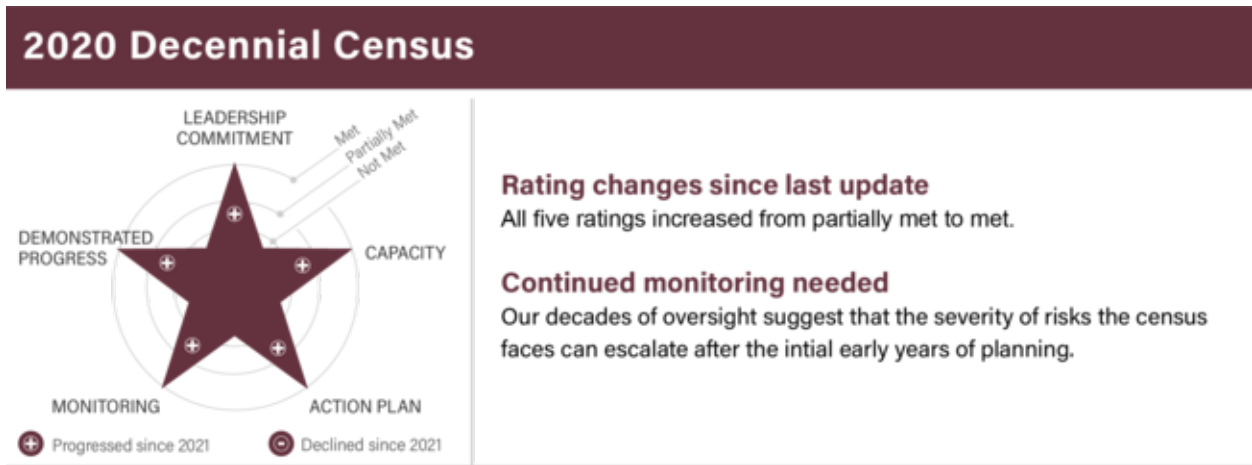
2020 Decennial Census

LEADERSHIP COMMITMENT

Met

Partially Met

Not Met

DEMONSTRATED PROGRESS

CAPACITY

MONITORING

ACTION PLAN

Progressed since 2021

Declined since 2021

Rating changes since last update

All five ratings increased from partially met to met.

Continued monitoring needed

Our decades of oversight suggest that the severity of risks the census faces can escalate after the intial early years of planning.